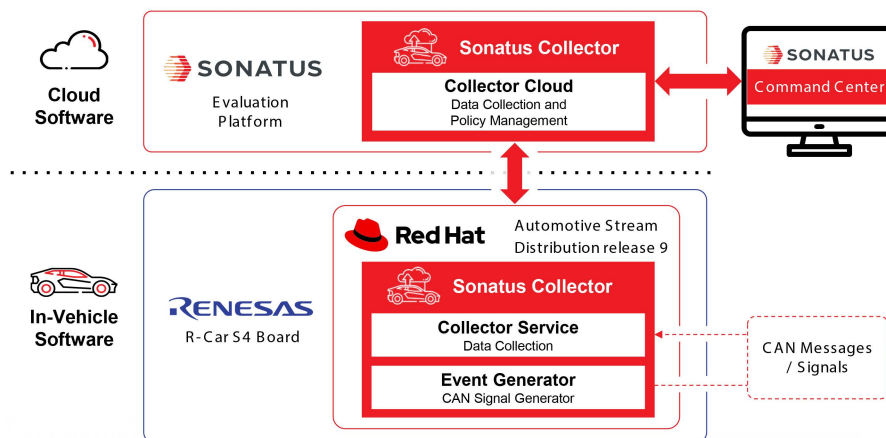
Cloud Software

SONATUS

Evaluation Platform

Sonatus Collector

Collector Cloud
Data Collection and Policy Management

SONATUS
Command Center

In-Vehicle Software

RENESAS
R-Car S4 Board

Red Hat
Automotive Stream Distribution release 9

Sonatus Collector

Collector Service
Data Collection

Event Generator
CAN Signal Generator

CAN Messages / Signals